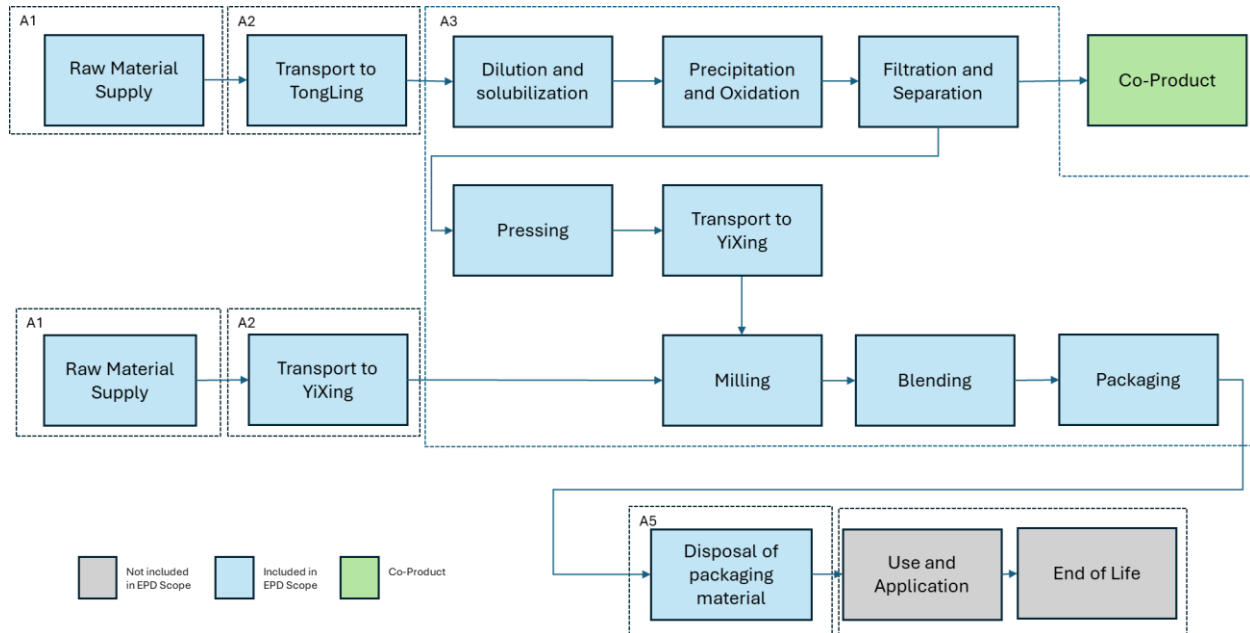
A1
Raw Material Supply

A2
Transport to TongLing

A3
Dilution and solubilization

Precipitation and Oxidation

Filtration and Separation

Co-Product

Pressing

Transport to YiXing

A1
Raw Material Supply

A2
Transport to YiXing

Milling

Blending

Packaging

A5
Disposal of packaging material

Use and Application

End of Life

Not included in EPD Scope

Included in EPD Scope

Co-Product